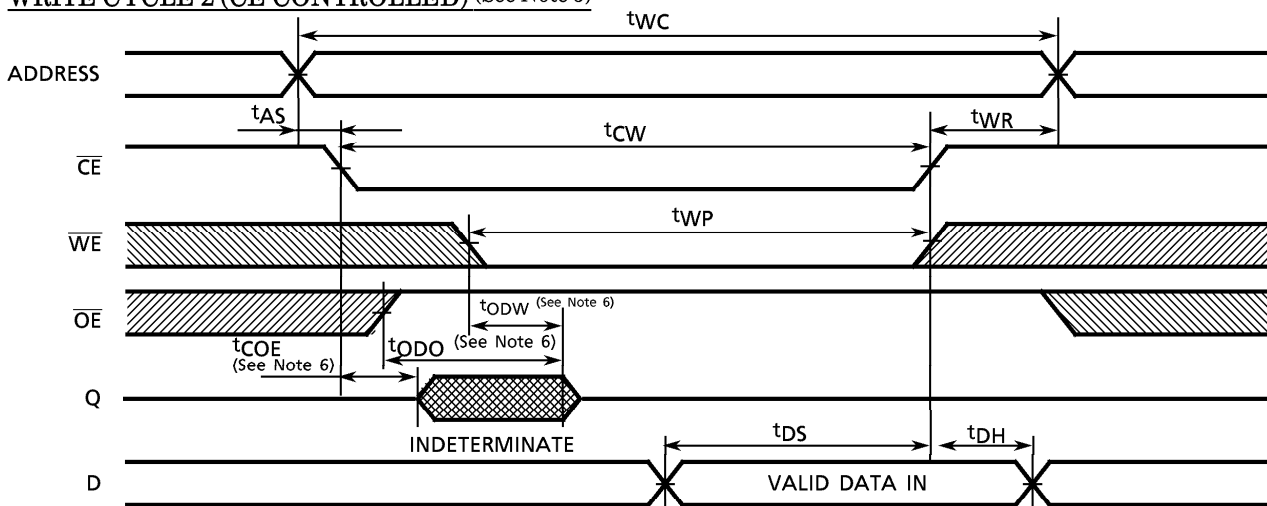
WRITE CYCLE 2 (CE CONTROLLED) (See Note 5)

$t_{WC}$

ADDRESS

$t_{AS}$

$t_{CW}$

$t_{WR}$

$\overline{CE}$

$t_{WP}$

$\overline{WE}$

$\overline{OE}$

$t_{ODW}$ (See Note 6)

$t_{COE}$ (See Note 6)

$t_{ODO}$ (See Note 6)

Q

INDETERMINATE

$t_{DS}$

$t_{DH}$

D

VALID DATA IN